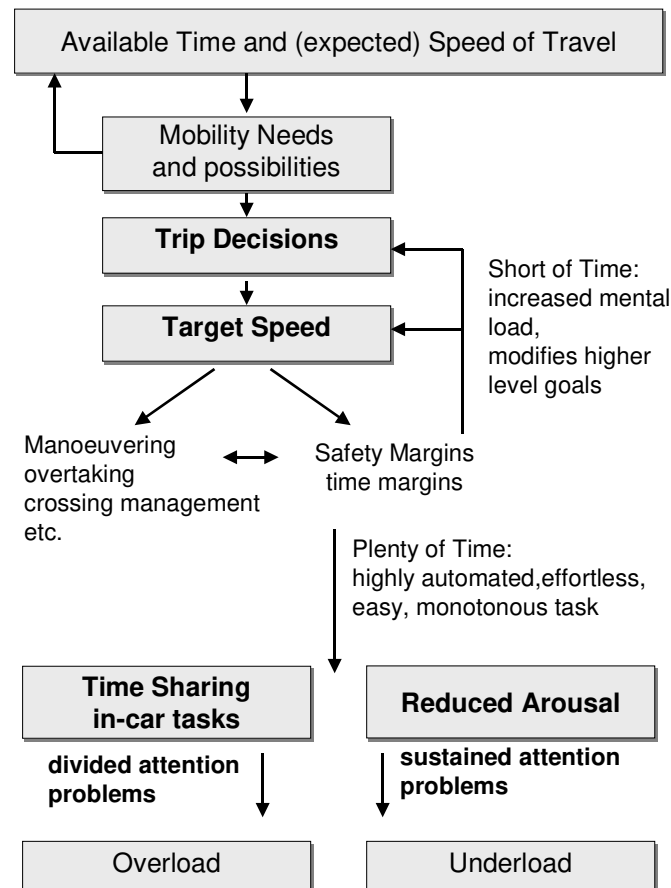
Available Time and (expected) Speed of Travel

Mobility Needs and possibilities

**Trip Decisions**

**Target Speed**

Short of Time: increased mental load, modifies higher level goals

Manoeuvering overtaking crossing management etc.

Safety Margins time margins

Plenty of Time: highly automated,effortless, easy, monotonous task

**Time Sharing in-car tasks**

**Reduced Arousal**

**divided attention problems**

**sustained attention problems**

Overload

Underload